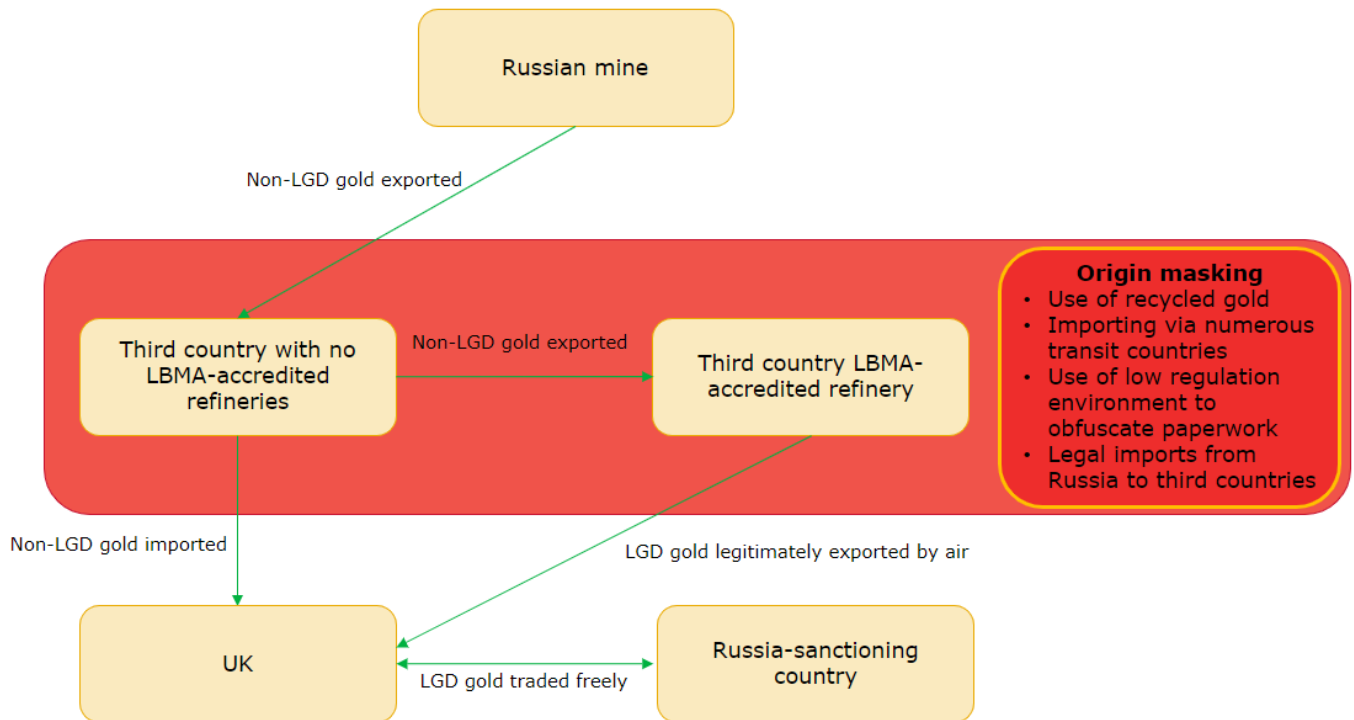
Russian mine

Non-LGD gold exported

Third country with no LBMA-accredited refineries

Non-LGD gold exported

Third country LBMA-accredited refinery

Origin masking
• Use of recycled gold
• Importing via numerous transit countries
• Use of low regulation environment to obfuscate paperwork
• Legal imports from Russia to third countries

Non-LGD gold imported

LGD gold legitimately exported by air

UK

Russia-sanctioning country

LGD gold traded freely